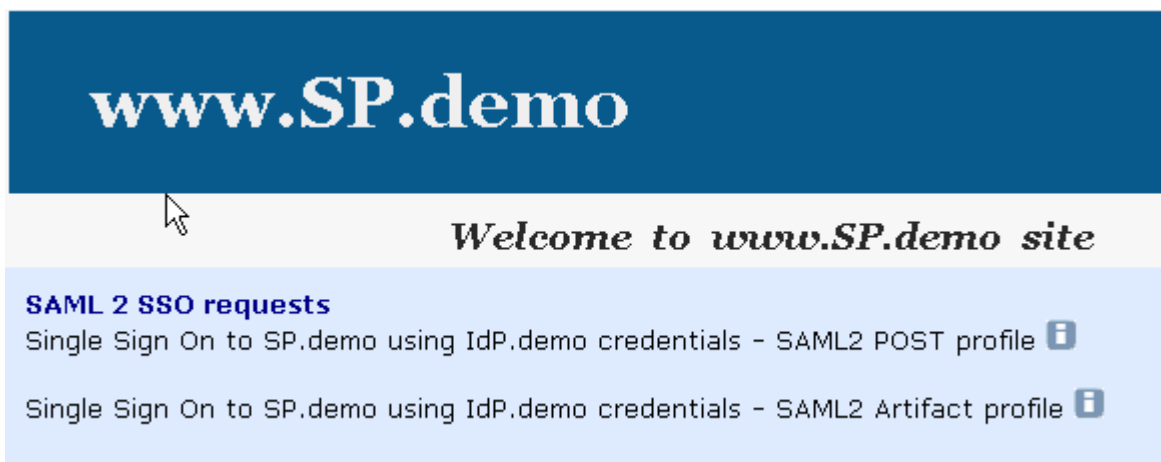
www.SP.demo

Welcome to www.SP.demo site

SAML 2 SSO requests

Single Sign On to SP.demo using IdP.demo credentials - SAML2 POST profile

Single Sign On to SP.demo using IdP.demo credentials - SAML2 Artifact profile